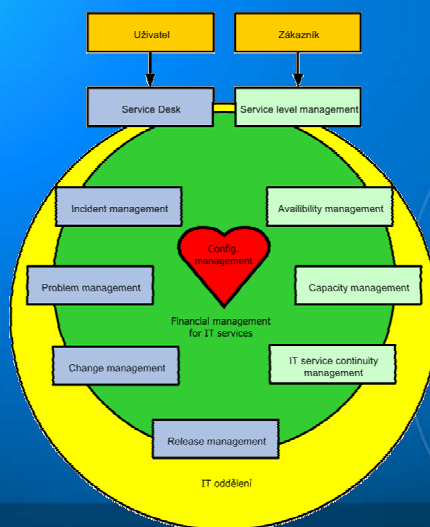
Uživatel

Zákazník

Service Desk

Service level management

Incident management

Availibility management

Config. management

Problem management

Capacity management

Financial management for IT services

Change management

IT service continuity management

Release management

IT oddělení